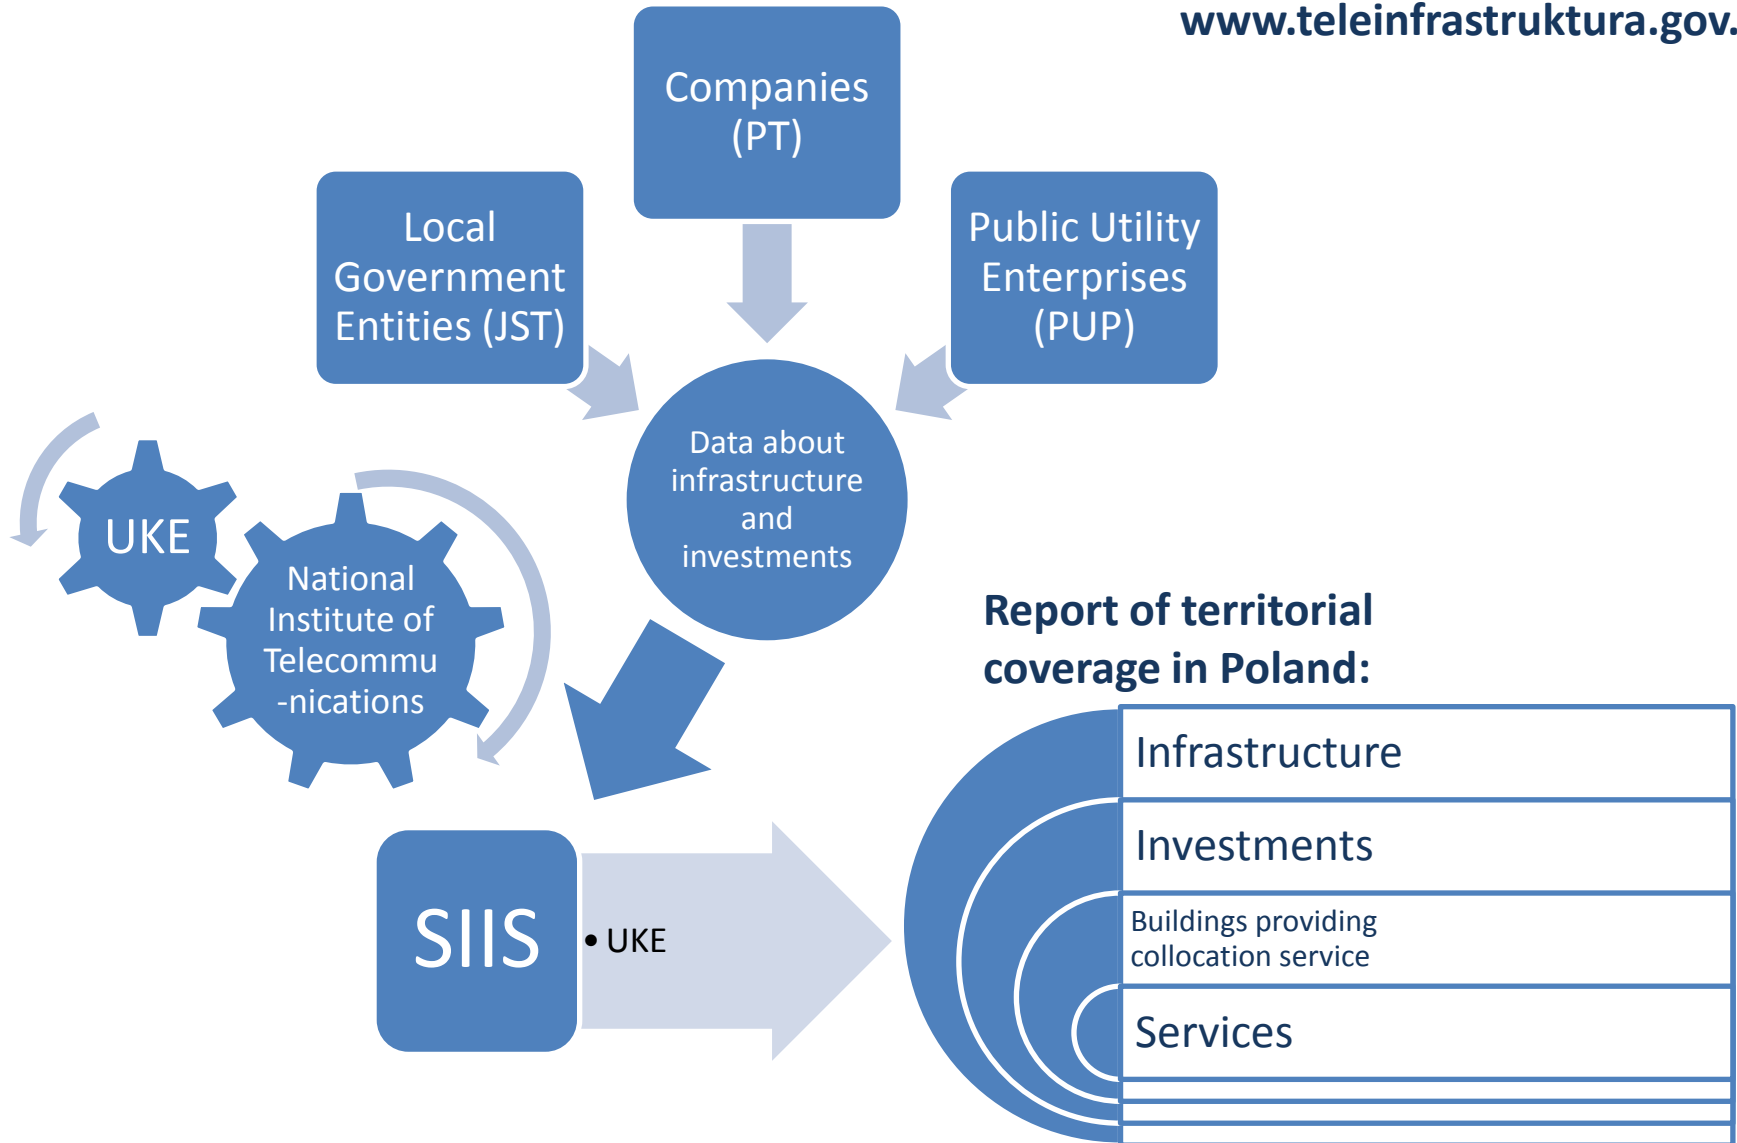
www.teleinfrastruktura.gov.

Companies (PT)

Local Government Entities (JST)

Public Utility Enterprises (PUP)

Data about infrastructure and investments

UKE

National Institute of Telecommu -nications

SIIS

• UKE

Report of territorial coverage in Poland:

Infrastructure

Investments

Buildings providing collocation service

Services